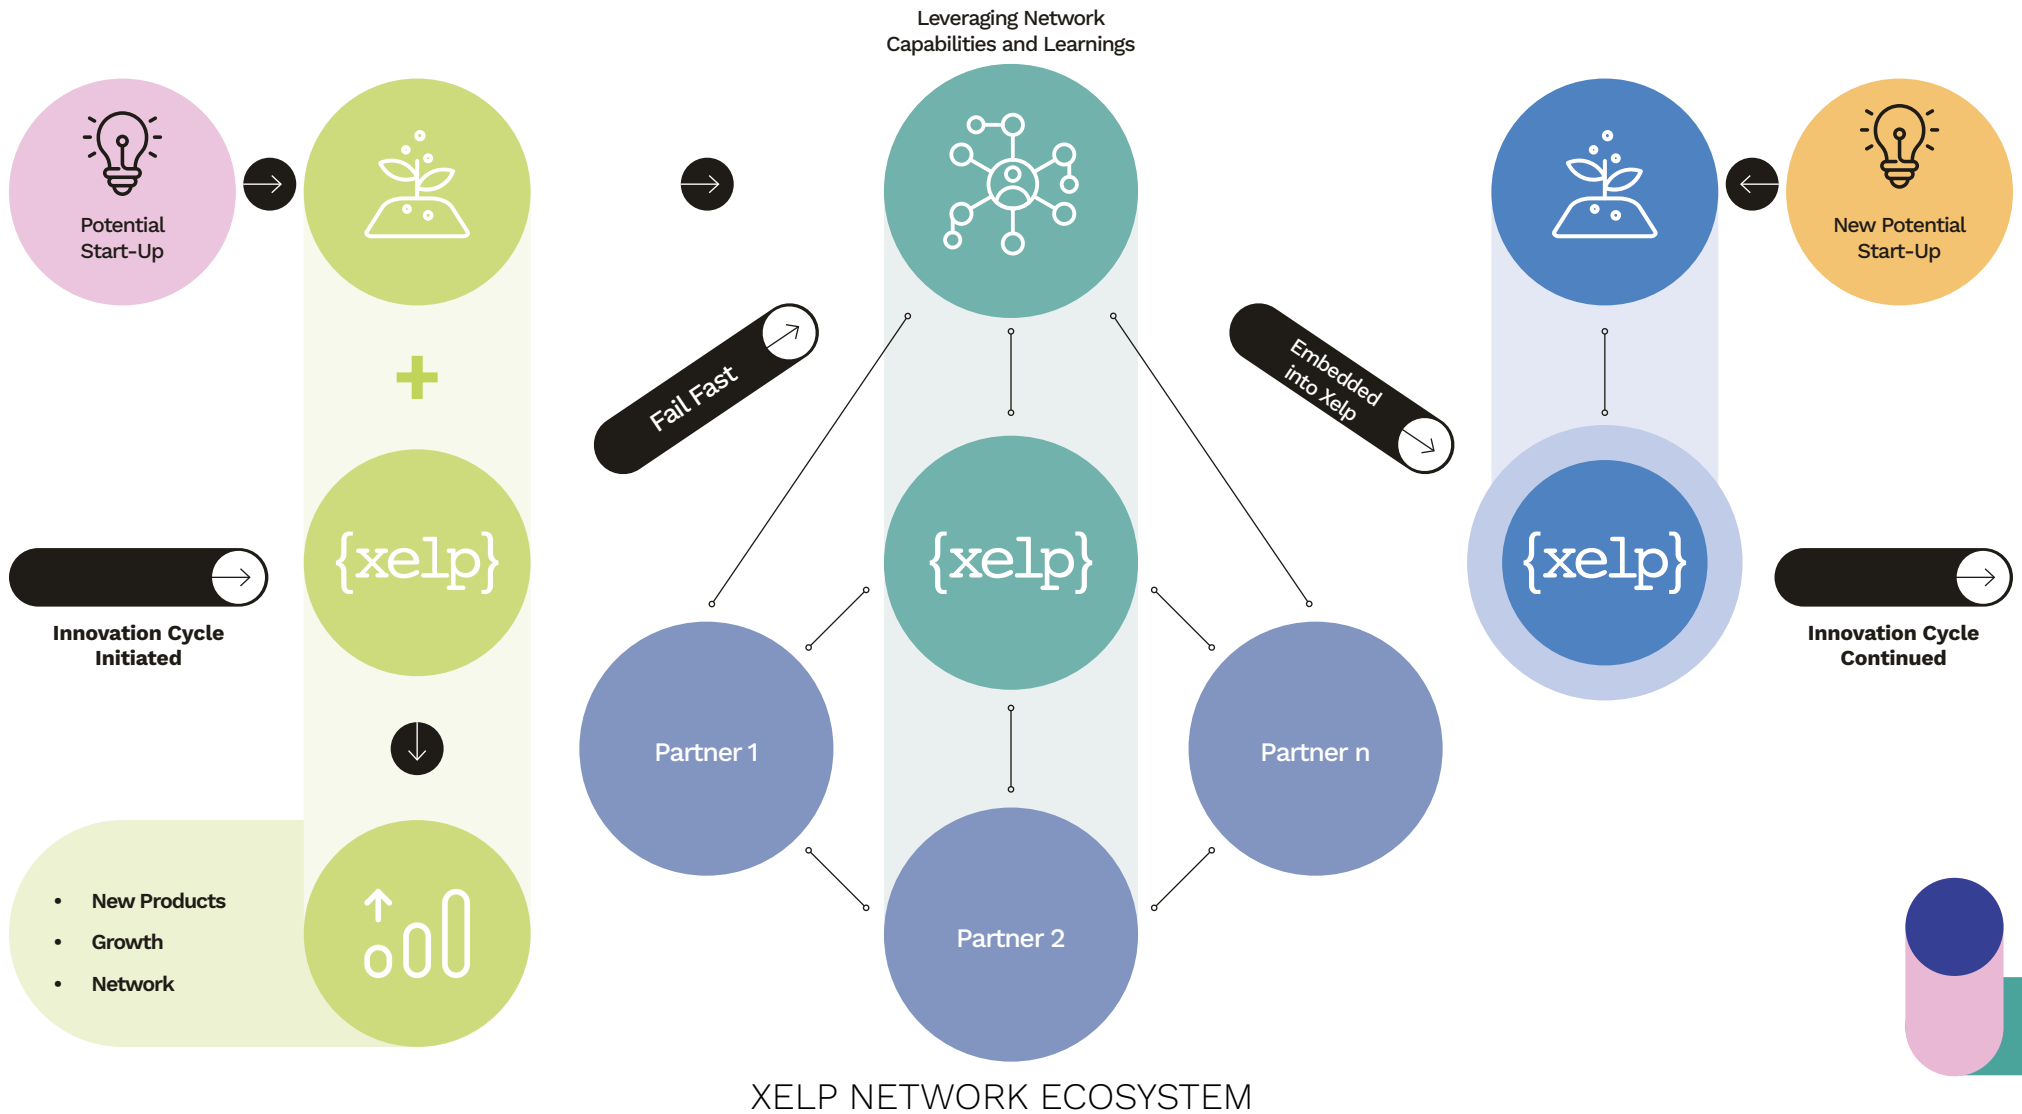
Leveraging Network Capabilities and Learnings

Potential Start-Up

{xelp}

Innovation Cycle Initiated

- New Products
- Growth
- Network

Fail Fast

{xelp}

Partner 1

Partner 2

Partner n

Embedded into Xelp

New Potential Start-Up

{xelp}

Innovation Cycle Continued

XELP NETWORK ECOSYSTEM